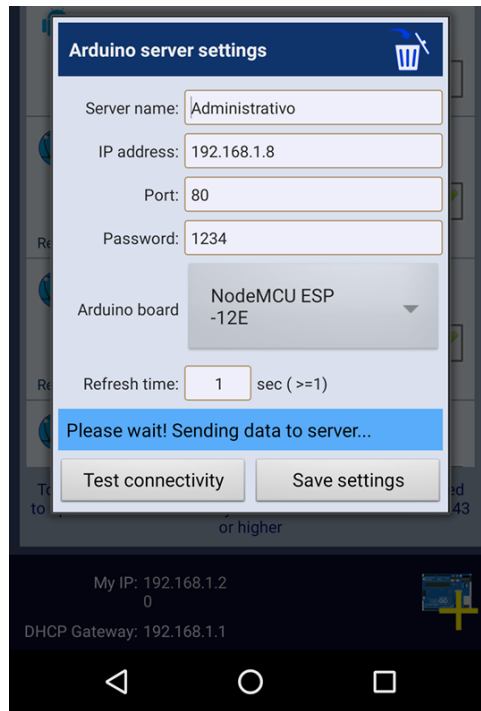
Arduino server settings

Server name: Administrativo

IP address: 192.168.1.8

Port: 80

Password: 1234

Arduino board NodeMCU ESP -12E

Refresh time: 1 sec ( >=1)

Please wait! Sending data to server...

Test connectivity

Save settings

Re

Re

To

to

ed

43

or higher

My IP: 192.168.1.2
0

DHCP Gateway: 192.168.1.1